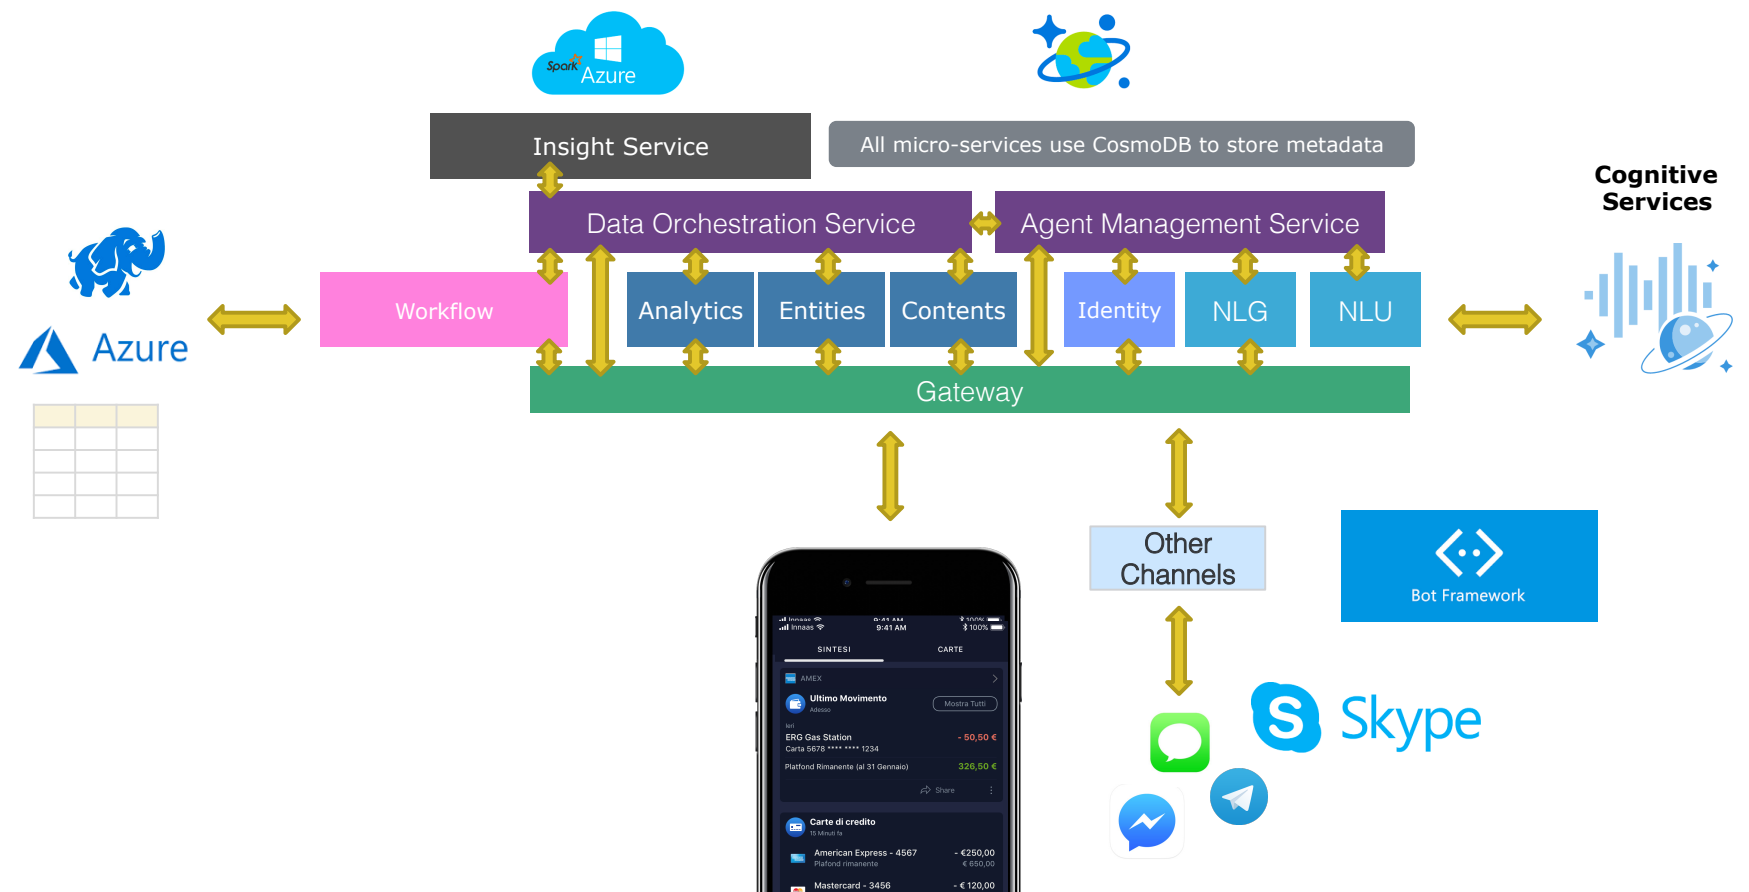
Spark Azure

Insight Service

All micro-services use CosmoDB to store metadata

Cognitive Services

Data Orchestration Service

Agent Management Service

Azure

Workflow

Analytics

Entities

Contents

Identity

NLG

NLU

Gateway

Other Channels

Bot Framework

Skype

Innaas 9:41 AM 100%

SINTESI

CARTE

AMEX

Ultimo Movimento

Adesso

Mostra Tutti

Ieri

ERG Gas Station

Carta 5678 **** **** 1234

- 50,50 €

Plafond Rimanente (al 31 Gennaio)

326,50 €

Share

Carte di credito

15 Minuti fa

American Express - 4567

Plafond rimanente

- €250,00

€ 650,00

Mastercard - 3456

- € 120,00